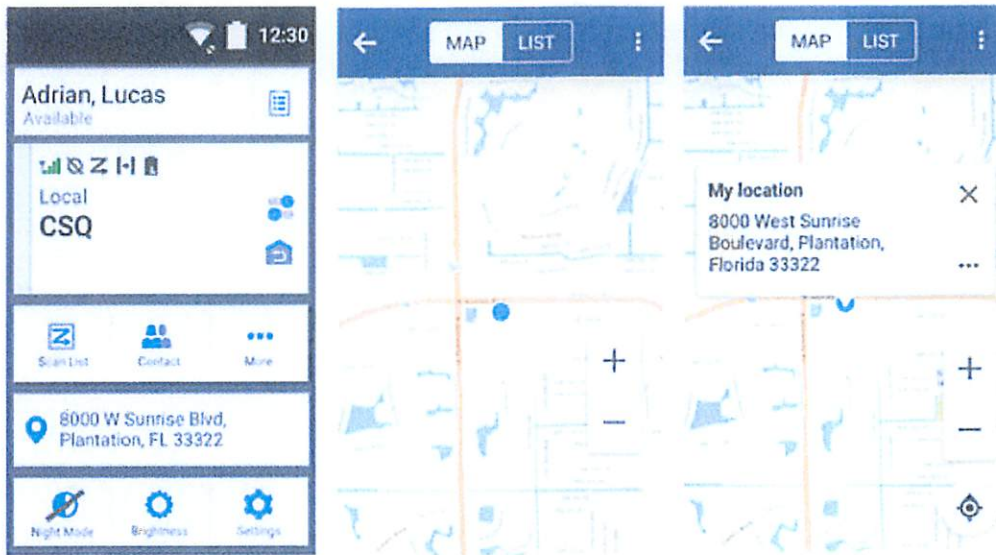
12:30

Adrian, Lucas
Available

Local
CSQ

Scan List
Contact
More

8000 W Sunrise Blvd, Plantation, FL 33322

Night Mode
Brightness
Settings

MAP LIST

+
−

MAP LIST

My location
8000 West Sunrise Boulevard, Plantation, Florida 33322

+
−